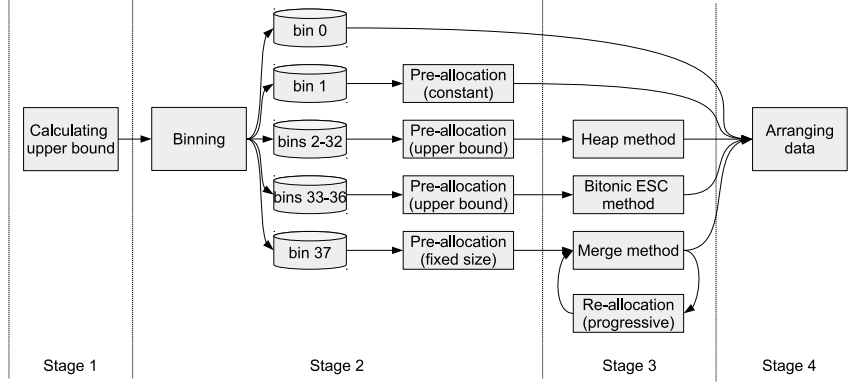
Calculating upper bound

Binning

bin 0

bin 1

bins 2-32

bins 33-36

bin 37

Pre-allocation (constant)

Pre-allocation (upper bound)

Pre-allocation (upper bound)

Pre-allocation (fixed size)

Heap method

Bitonic ESC method

Merge method

Re-allocation (progressive)

Arranging data

Stage 1

Stage 2

Stage 3

Stage 4